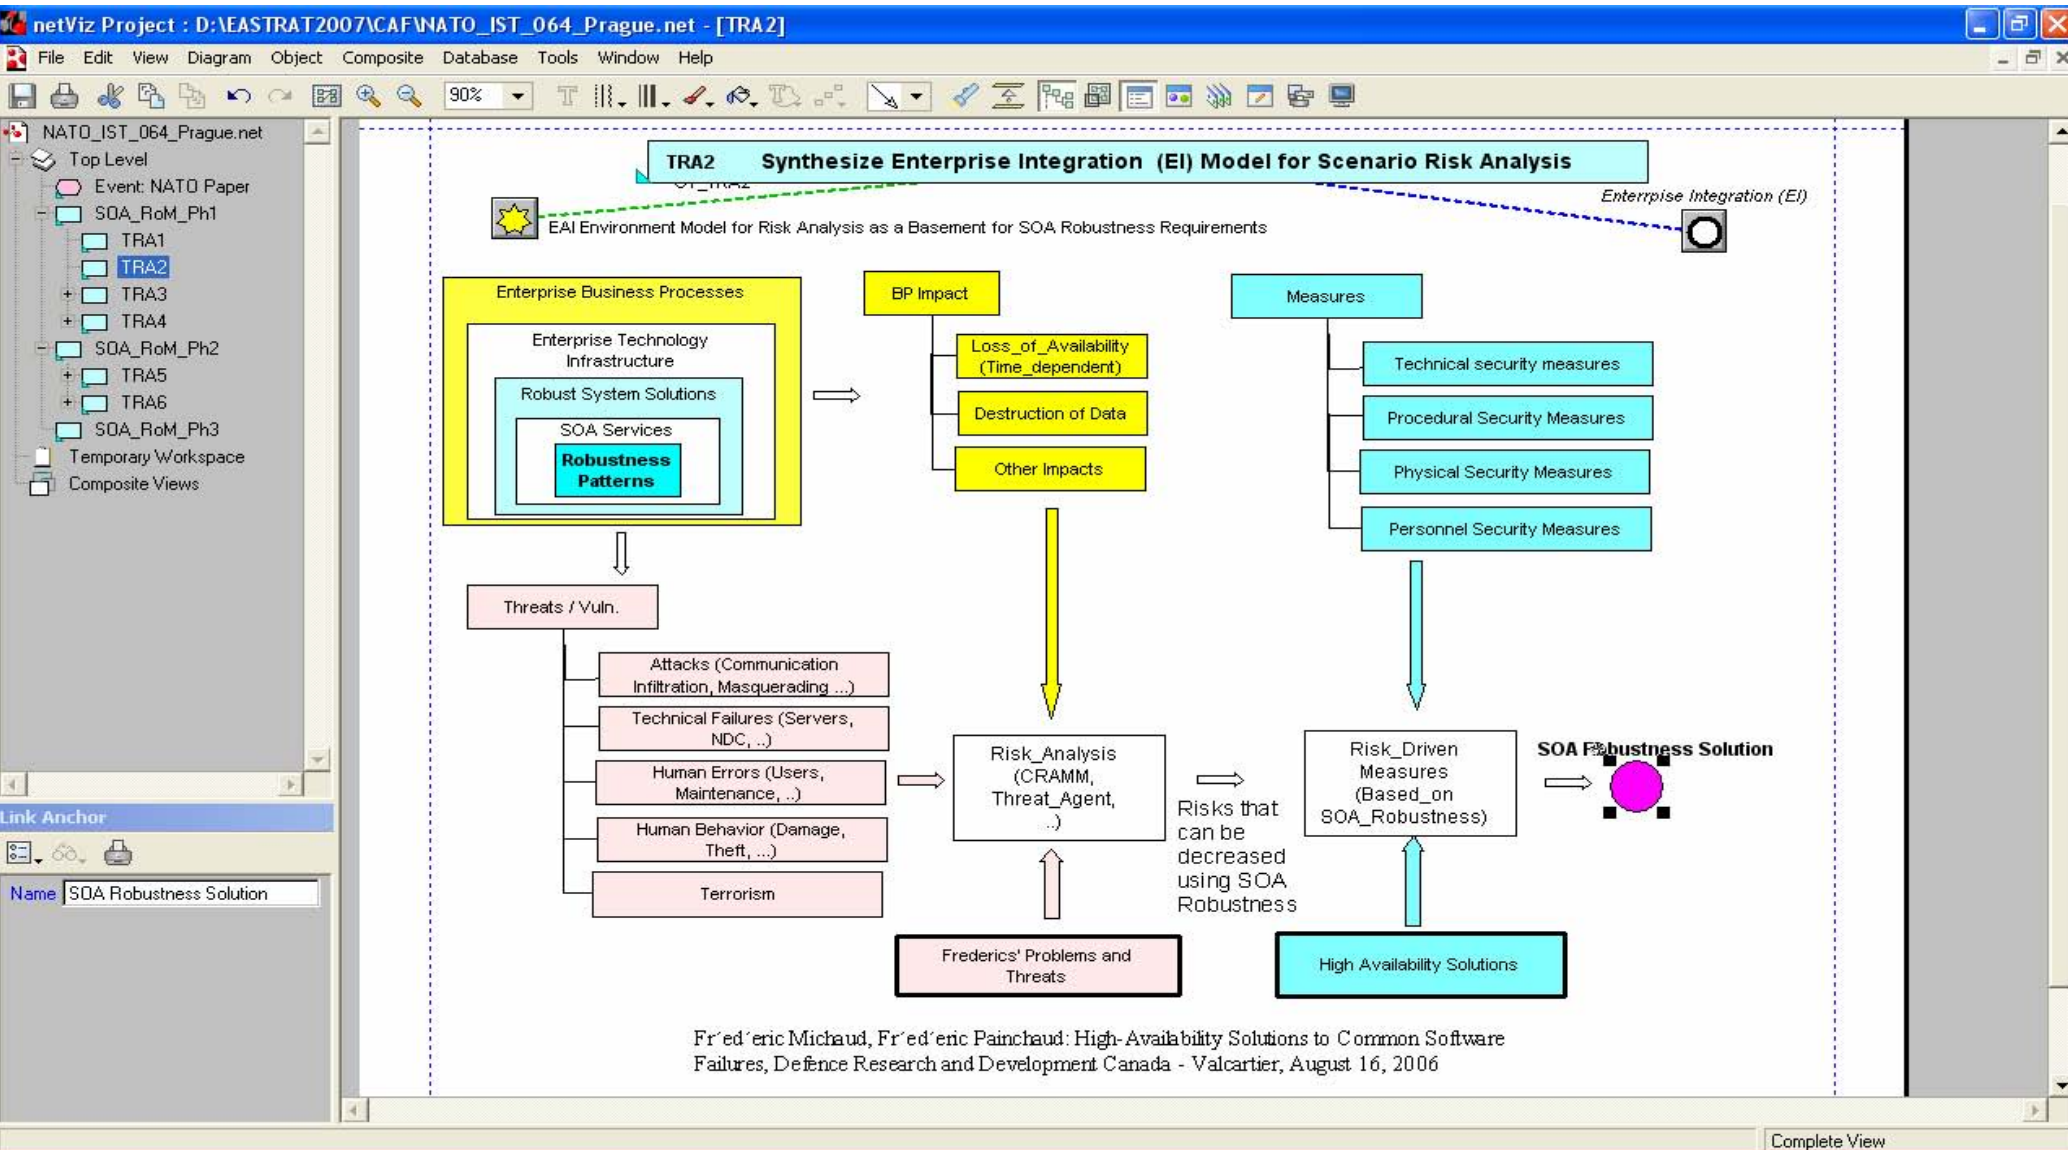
netViz Project : D:\EASTRAT2007\CAF\NATO_IST_064_Prague.net - [TRA2]

File Edit View Diagram Object Composite Database Tools Window Help

90%

NATO_IST_064_Prague.net
Top Level
Event: NATO Paper
SOA_RoM_Ph1
TRA1
TRA2
TRA3
TRA4
SOA_RoM_Ph2
TRA5
TRA6
SOA_RoM_Ph3
Temporary Workspace
Composite Views

Link Anchor

Name SOA Robustness Solution

TRA2 Synthesize Enterprise Integration (EI) Model for Scenario Risk Analysis

Enterprise Integration (EI)

EAI Environment Model for Risk Analysis as a Basement for SOA Robustness Requirements

Enterprise Business Processes

Enterprise Technology Infrastructure

Robust System Solutions

SOA Services

Robustness Patterns

BP Impact

Loss_of_Availability (Time_dependent)

Destruction of Data

Other Impacts

Measures

Technical security measures

Procedural Security Measures

Physical Security Measures

Personnel Security Measures

Threats / Vuln.

Attacks (Communication Infiltration, Masquerading ...)

Technical Failures (Servers, NDC, ..)

Human Errors (Users, Maintenance, ..)

Human Behavior (Damage, Theft, ...)

Terrorism

Risk_Analysis (CRAMM, Threat_Agent, ..)

Risks that can be decreased using SOA Robustness

Risk_Driven Measures (Based_on SOA_Robustness)

SOA Robustness Solution

Frederics' Problems and Threats

High Availability Solutions

Fr´ed´eric Michaud, Fr´ed´eric Painchaud: High-Availability Solutions to Common Software Failures, Defence Research and Development Canada - Valcartier, August 16, 2006

Complete View